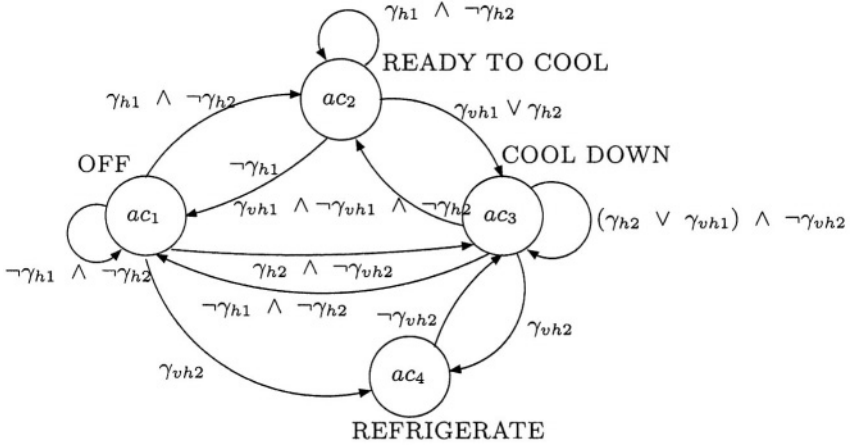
$\gamma_{h1} \wedge \neg\gamma_{h2}$

READY TO COOL

$ac_2$

$\gamma_{h1} \wedge \neg\gamma_{h2}$

$\gamma_{vh1} \vee \gamma_{h2}$

COOL DOWN

OFF

$\neg\gamma_{h1}$

$ac_1$

$\gamma_{vh1} \wedge \neg\gamma_{vh1} \wedge \neg\gamma_{h2}$

$ac_3$

$(\gamma_{h2} \vee \gamma_{vh1}) \wedge \neg\gamma_{vh2}$

$\neg\gamma_{h1} \wedge \neg\gamma_{h2}$

$\gamma_{h2} \wedge \neg\gamma_{vh2}$

$\neg\gamma_{h1} \wedge \neg\gamma_{h2}$

$\neg\gamma_{vh2}$

$\gamma_{vh2}$

$\gamma_{vh2}$

$ac_4$

REFRIGERATE